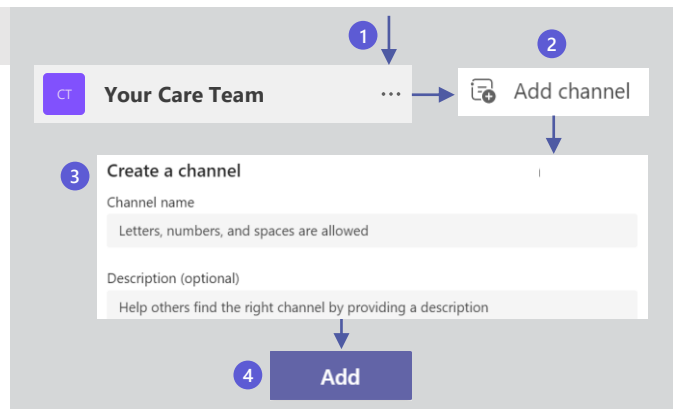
1

CT Your Care Team ···

2

Add channel

3

Create a channel

Channel name

Letters, numbers, and spaces are allowed

Description (optional)

Help others find the right channel by providing a description

4

Add